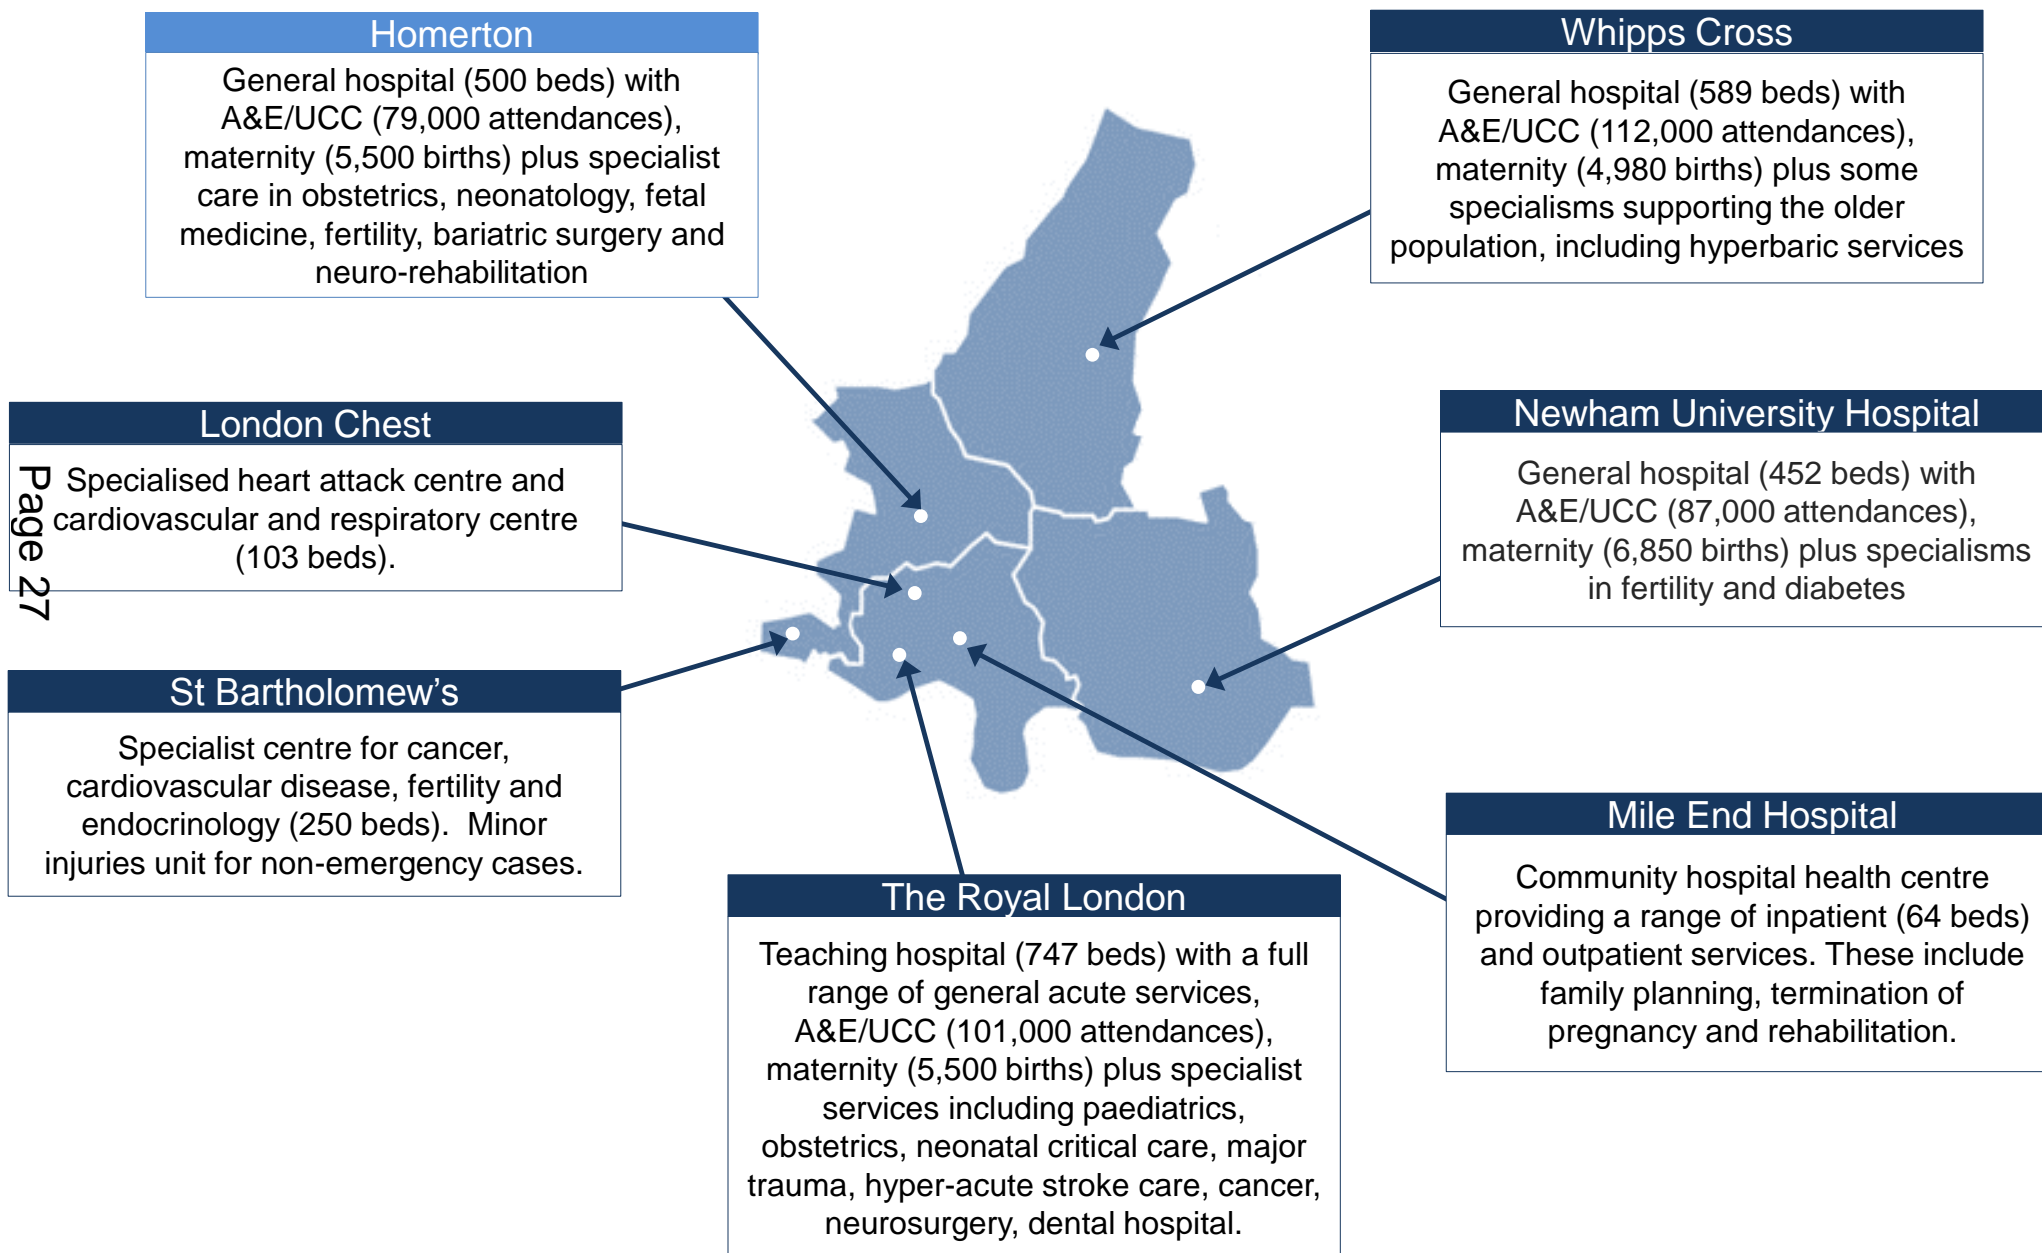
Homerton

General hospital (500 beds) with A&E/UCC (79,000 attendances), maternity (5,500 births) plus specialist care in obstetrics, neonatology, fetal medicine, fertility, bariatric surgery and neuro-rehabilitation

Whipps Cross

General hospital (589 beds) with A&E/UCC (112,000 attendances), maternity (4,980 births) plus some specialisms supporting the older population, including hyperbaric services

London Chest

Specialised heart attack centre and cardiovascular and respiratory centre (103 beds).

Page 27

Newham University Hospital

General hospital (452 beds) with A&E/UCC (87,000 attendances), maternity (6,850 births) plus specialisms in fertility and diabetes

St Bartholomew's

Specialist centre for cancer, cardiovascular disease, fertility and endocrinology (250 beds). Minor injuries unit for non-emergency cases.

Mile End Hospital

Community hospital health centre providing a range of inpatient (64 beds) and outpatient services. These include family planning, termination of pregnancy and rehabilitation.

The Royal London

Teaching hospital (747 beds) with a full range of general acute services, A&E/UCC (101,000 attendances), maternity (5,500 births) plus specialist services including paediatrics, obstetrics, neonatal critical care, major trauma, hyper-acute stroke care, cancer, neurosurgery, dental hospital.